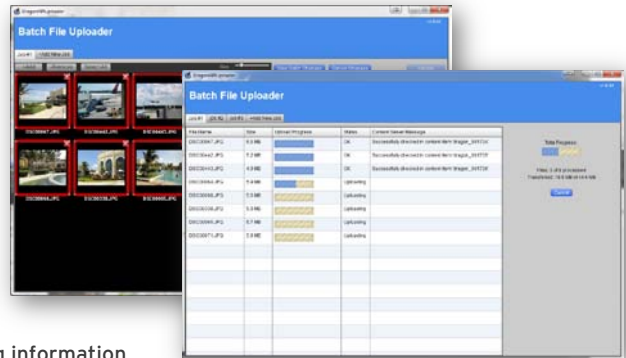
Batch File Uploader

DSC00047.JPG

DSC00043.JPG

DSC00069.JPG

Batch File Uploader

| File Name | Size | Upload Progress | Status | Content Server Message |
|---|---|---|---|---|
| DSC00047.JPG | 5.3 MB | | OK | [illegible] |
| DSC00043.JPG | 5.2 MB | | OK | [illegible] |
| DSC00041.JPG | 4.9 MB | | OK | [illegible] |
| DSC00049.JPG | 5.4 MB | | Uploading | |
| DSC00050.JPG | 5.5 MB | | Uploading | |
| DSC00035.JPG | 5.3 MB | | Uploading | |
| DSC00045.JPG | 5.7 MB | | Uploading | |
| DSC00071.JPG | 5.8 MB | | Uploading | |

Total Progress:

Cancel

information